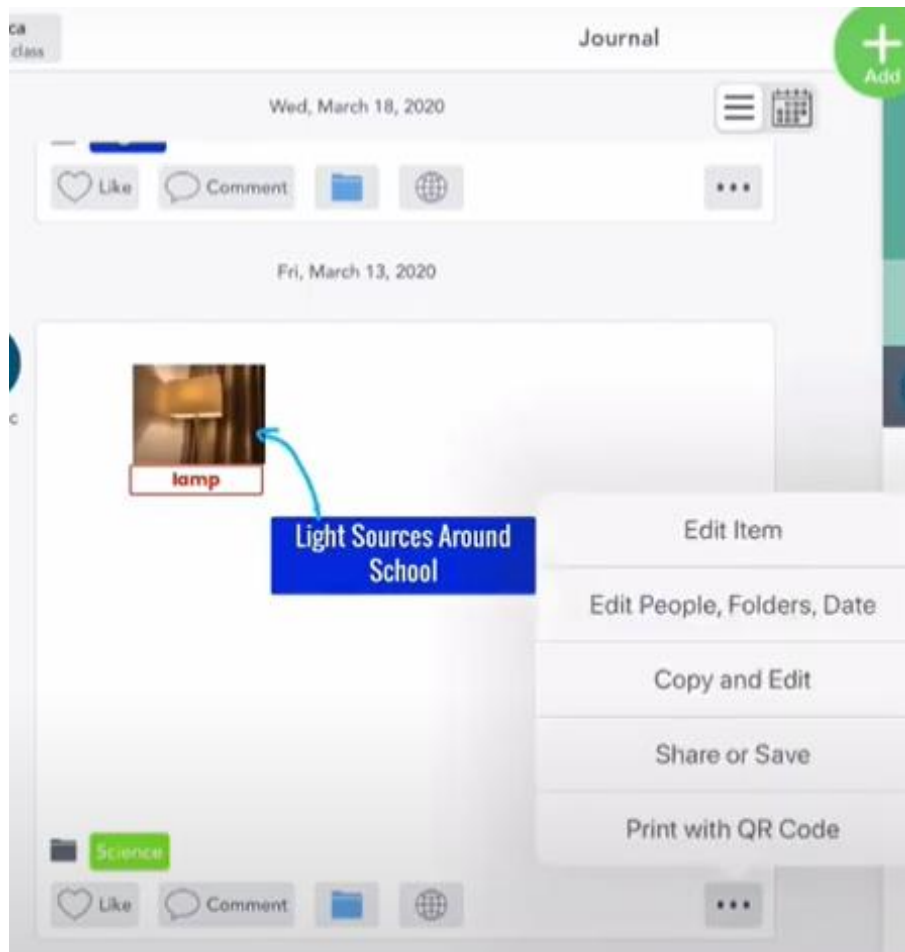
ca
class

Journal

Add

Wed, March 18, 2020

Like Comment

•••

Fri, March 13, 2020

c

lamp

Light Sources Around School

Edit Item

Edit People, Folders, Date

Copy and Edit

Share or Save

Print with QR Code

Science

Like Comment

•••